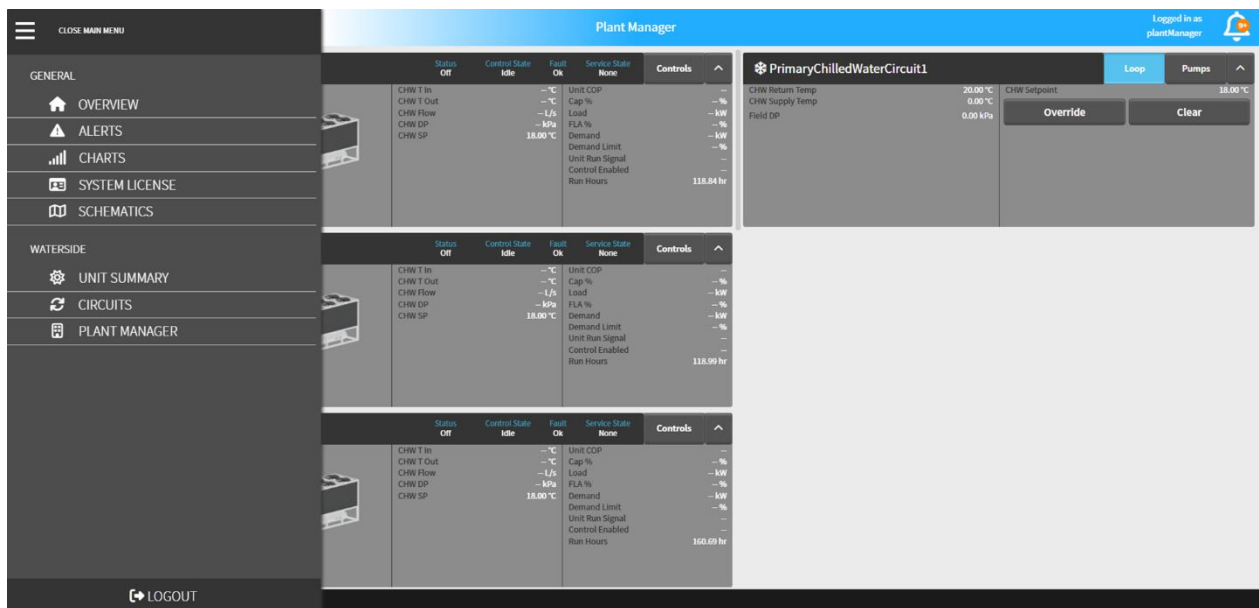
CLOSE MAIN MENU

Plant Manager

Logged in as plantManager

GENERAL
OVERVIEW
ALERTS
CHARTS
SYSTEM LICENSE
SCHEMATICS

WATERSIDE
UNIT SUMMARY
CIRCUITS
PLANT MANAGER

LOGOUT

Status Off | Control State Idle | Fault Ok | Service State None | Controls

| | |
|---|---|
| CHW T In | -- °C |
| CHW T Out | -- °C |
| CHW Flow | -- L/s |
| CHW DP | -- kPa |
| CHW SP | 18.00 °C |

| | |
|---|---|
| Unit COP | -- |
| Cap % | -- % |
| Load | -- kW |
| FLA % | -- % |
| Demand | -- kW |
| Demand Limit | -- % |
| Unit Run Signal | -- |
| Control Enabled | -- |
| Run Hours | 118.84 hr |

Status Off | Control State Idle | Fault Ok | Service State None | Controls

| | |
|---|---|
| CHW T In | -- °C |
| CHW T Out | -- °C |
| CHW Flow | -- L/s |
| CHW DP | -- kPa |
| CHW SP | 18.00 °C |

| | |
|---|---|
| Unit COP | -- |
| Cap % | -- % |
| Load | -- kW |
| FLA % | -- % |
| Demand | -- kW |
| Demand Limit | -- % |
| Unit Run Signal | -- |
| Control Enabled | -- |
| Run Hours | 118.99 hr |

Status Off | Control State Idle | Fault Ok | Service State None | Controls

| | |
|---|---|
| CHW T In | -- °C |
| CHW T Out | -- °C |
| CHW Flow | -- L/s |
| CHW DP | -- kPa |
| CHW SP | 18.00 °C |

| | |
|---|---|
| Unit COP | -- |
| Cap % | -- % |
| Load | -- kW |
| FLA % | -- % |
| Demand | -- kW |
| Demand Limit | -- % |
| Unit Run Signal | -- |
| Control Enabled | -- |
| Run Hours | 160.69 hr |

PrimaryChilledWaterCircuit1
Loop Pumps

| | |
|---|---|
| CHW Return Temp | 20.00 °C |
| CHW Supply Temp | 0.00 °C |
| Field DP | 0.00 kPa |

CHW Setpoint 18.00 °C
Override Clear